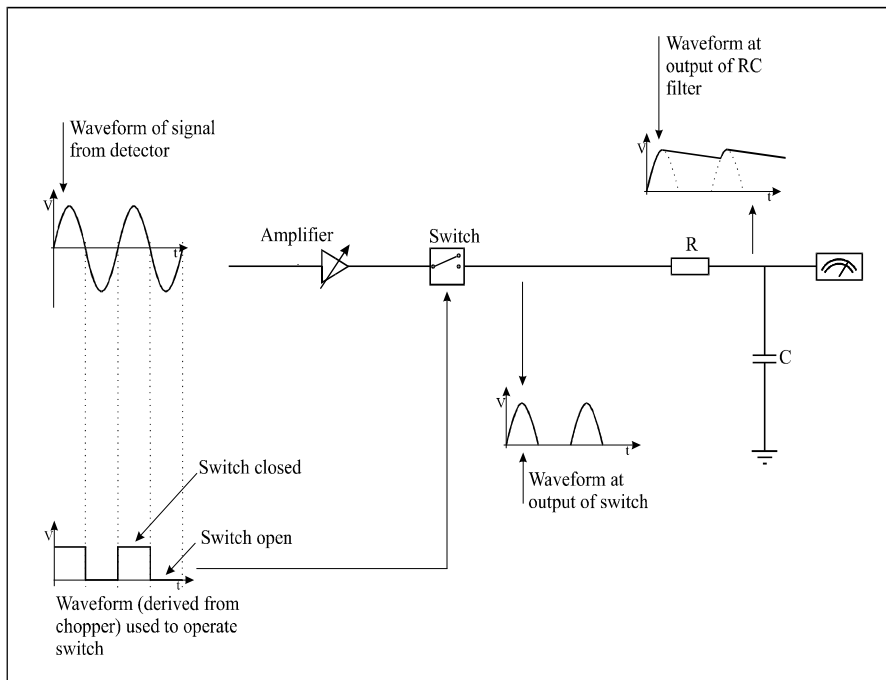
Waveform at output of RC filter

Waveform of signal from detector

V

t

V

t

Amplifier

Switch

R

C

V

t

Waveform at output of switch

Switch closed

Switch open

V

t

Waveform (derived from chopper) used to operate switch